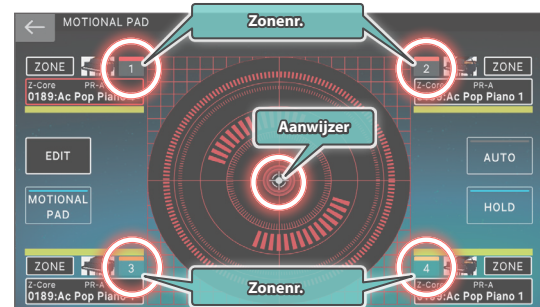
MOTIONAL PAD

Zonenr.

ZONE 1
Z-Core PR-A
0189:Ac Pop Piano 1

2 ZONE
Z-Core PR-A
0189:Ac Pop Piano 1

Aanwijzer

EDIT

MOTIONAL PAD

AUTO

HOLD

ZONE 3
Z-Core PR-A
0189:Ac Pop Piano 1

Zonenr.

4 ZONE
Z-Core PR-A
0189:Ac Pop Piano 1